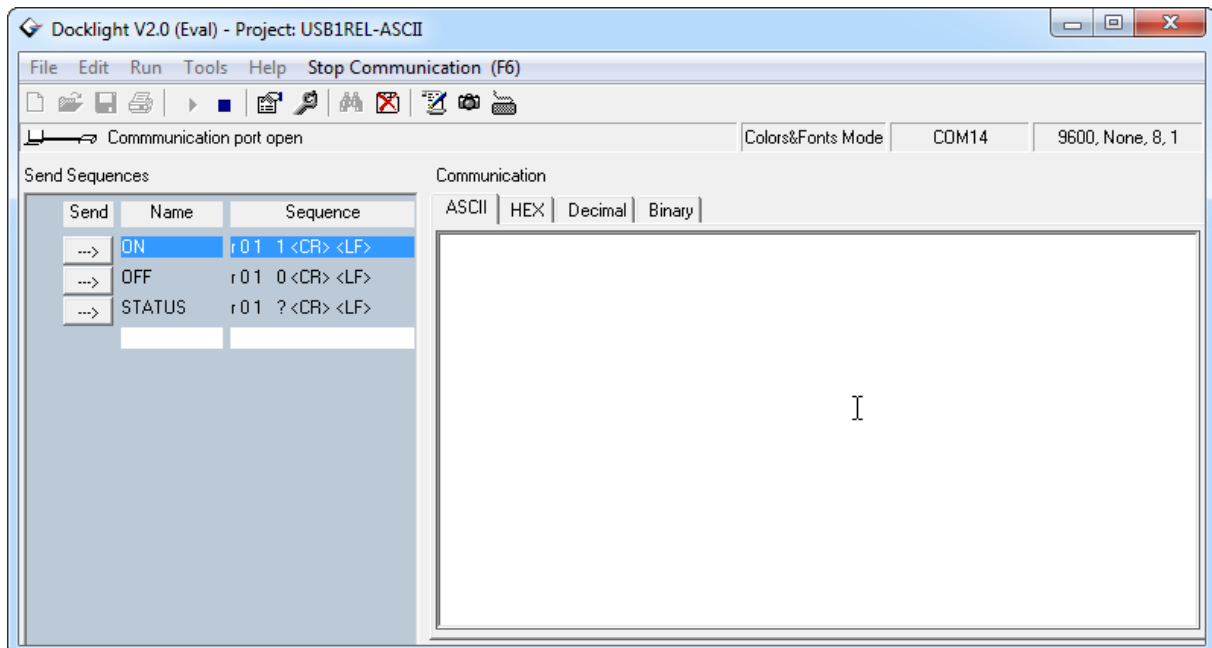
Docklight V2.0 (Eval) - Project: USB1REL-ASCII

File Edit Run Tools Help Stop Communication (F6)

Commmunication port open

Colors&Fonts Mode

COM14

9600, None, 8, 1

Send Sequences

| Send | Name | Sequence |
|---|---|---|
| ---> | ON | r 0 1 1 <CR> <LF> |
| ---> | OFF | r 0 1 0 <CR> <LF> |
| ---> | STATUS | r 0 1 ? <CR> <LF> |
| | | |

Communication

ASCII HEX Decimal Binary